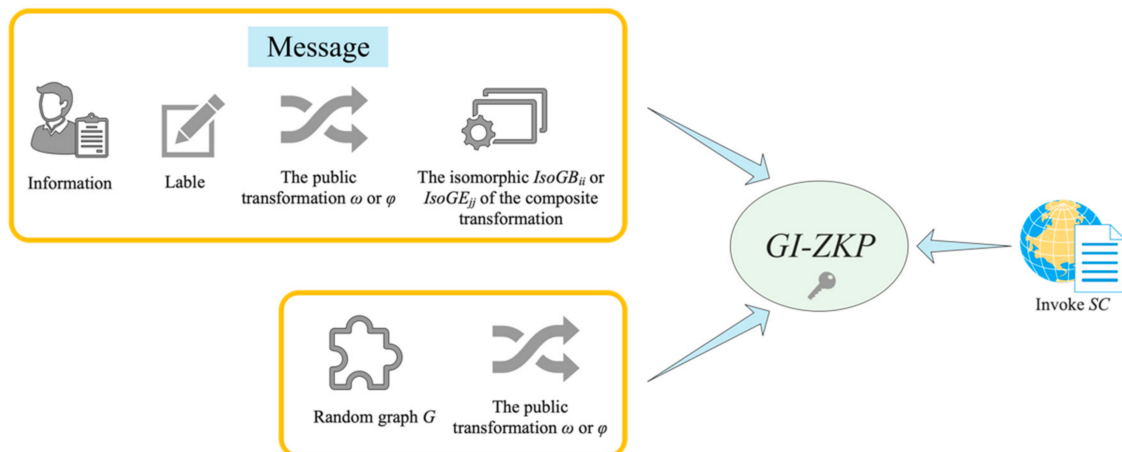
Message

Information

Lable

The public transformation $\omega$ or $\varphi$

The isomorphic $IsoGB_{ii}$ or $IsoGE_{jj}$ of the composite transformation

GI-ZKP

Invoke SC

Random graph $G$

The public transformation $\omega$ or $\varphi$